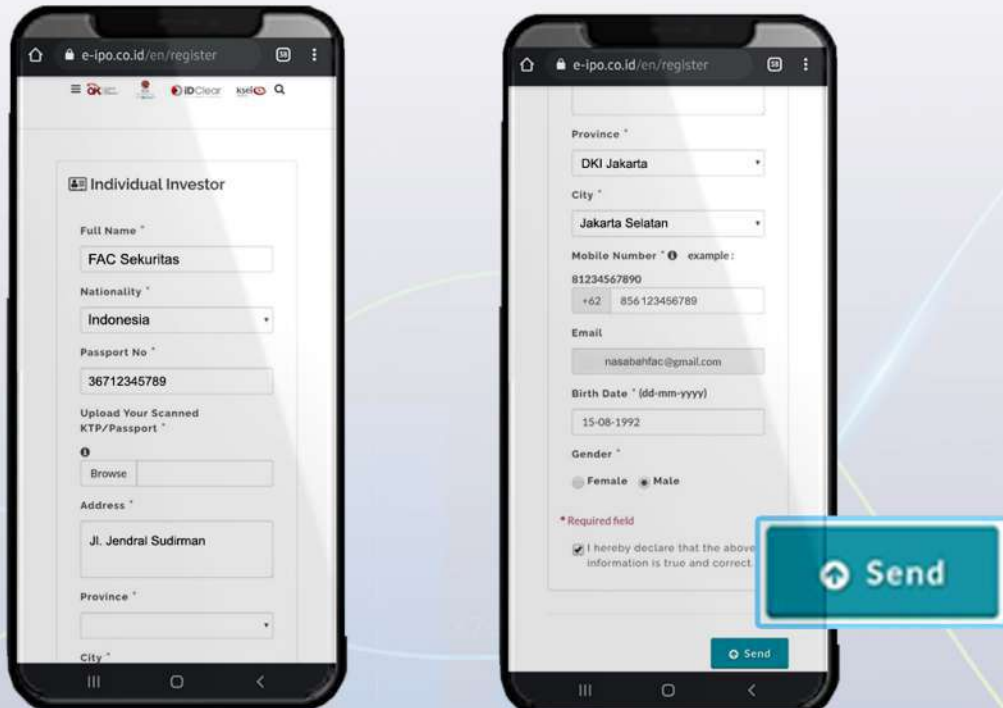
e-ipo.co.id/en/register

58

iDClear ksei

Individual Investor

Full Name *

FAC Sekuritas

Nationality *

Indonesia

Passport No *

36712345789

Upload Your Scanned KTP/Passport *

Browse

Address *

Jl. Jendral Sudirman

Province *

City *

e-ipo.co.id/en/register

58

Province *

DKI Jakarta

City *

Jakarta Selatan

Mobile Number * example: 81234567890

+62 856123456789

Email

nasabahfac@gmail.com

Birth Date * (dd-mm-yyyy)

15-08-1992

Gender *

Female Male

* Required field

I hereby declare that the above information is true and correct.

Send

Send